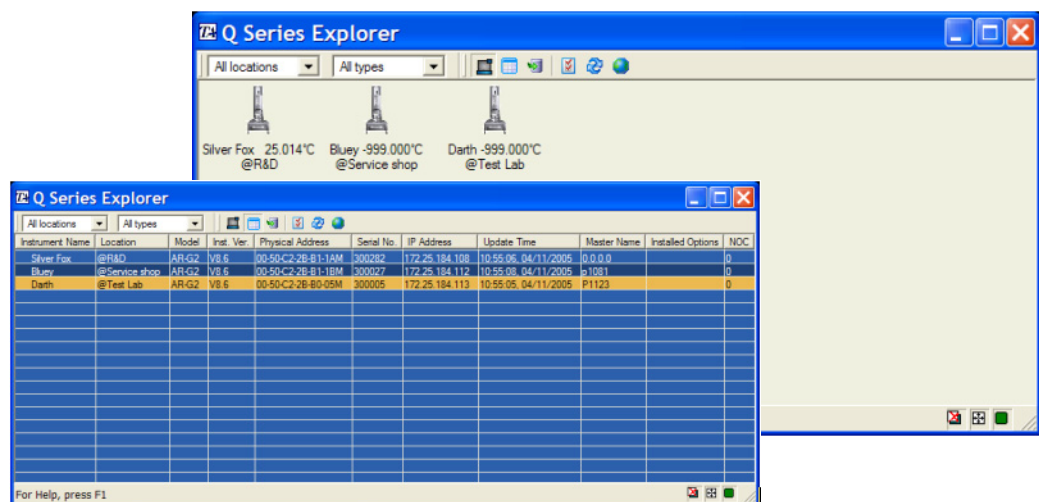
Q Series Explorer

All locations | All types

Silver Fox 25.014°C
@R&D

Bluey -999.000°C
@Service shop

Darth -999.000°C
@Test Lab

Q Series Explorer

All locations | All types

| Instrument Name | Location | Model | Inst. Ver. | Physical Address | Serial No. | IP Address | Update Time | Master Name | Installed Options | NOC |
|---|---|---|---|---|---|---|---|---|---|---|
| Silver Fox | @R&D | AR-G2 | V8.6 | 00-50-C2-2B-B1-1AM | 300282 | 172.25.184.108 | 10:55:06, 04/11/2005 | 0.0.0.0 | | 0 |
| Bluey | @Service shop | AR-G2 | V8.6 | 00-50-C2-2B-B1-1BM | 300027 | 172.25.184.112 | 10:55:08, 04/11/2005 | p1081 | | 0 |
| Darth | @Test Lab | AR-G2 | V8.6 | 00-50-C2-2B-B0-05M | 300005 | 172.25.184.113 | 10:55:05, 04/11/2005 | P1123 | | 0 |

For Help, press F1